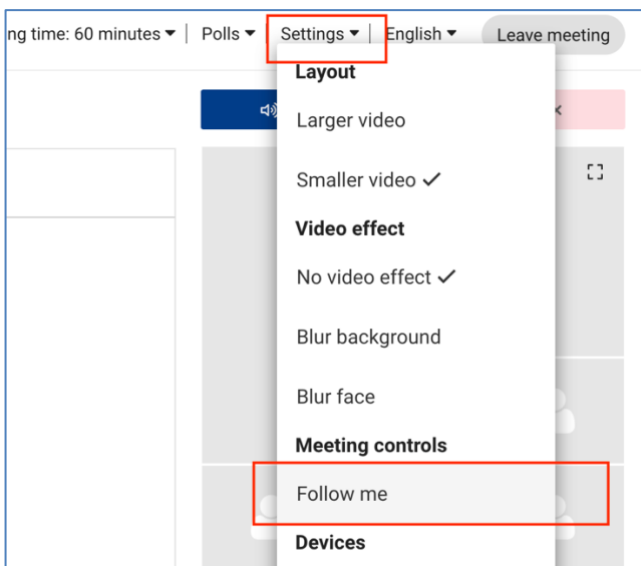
ng time: 60 minutes ▾ | Polls ▾ | Settings ▾ | English ▾ Leave meeting

Layout

Larger video

Smaller video ✓

Video effect

No video effect ✓

Blur background

Blur face

Meeting controls

Follow me

Devices